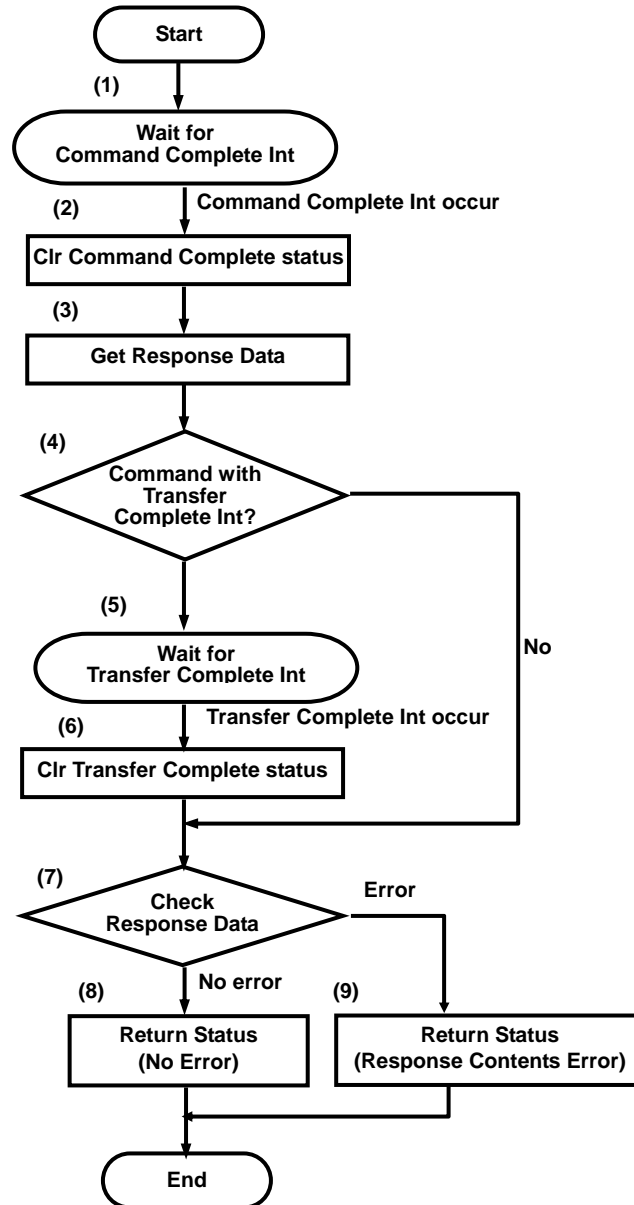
Start

(1)

Wait for Command Complete Int

(2)

Command Complete Int occur

Clr Command Complete status

(3)

Get Response Data

(4)

Command with Transfer Complete Int?

No

(5)

Wait for Transfer Complete Int

(6)

Transfer Complete Int occur

Clr Transfer Complete status

(7)

Check Response Data

Error

No error

(8)

Return Status (No Error)

(9)

Return Status (Response Contents Error)

End